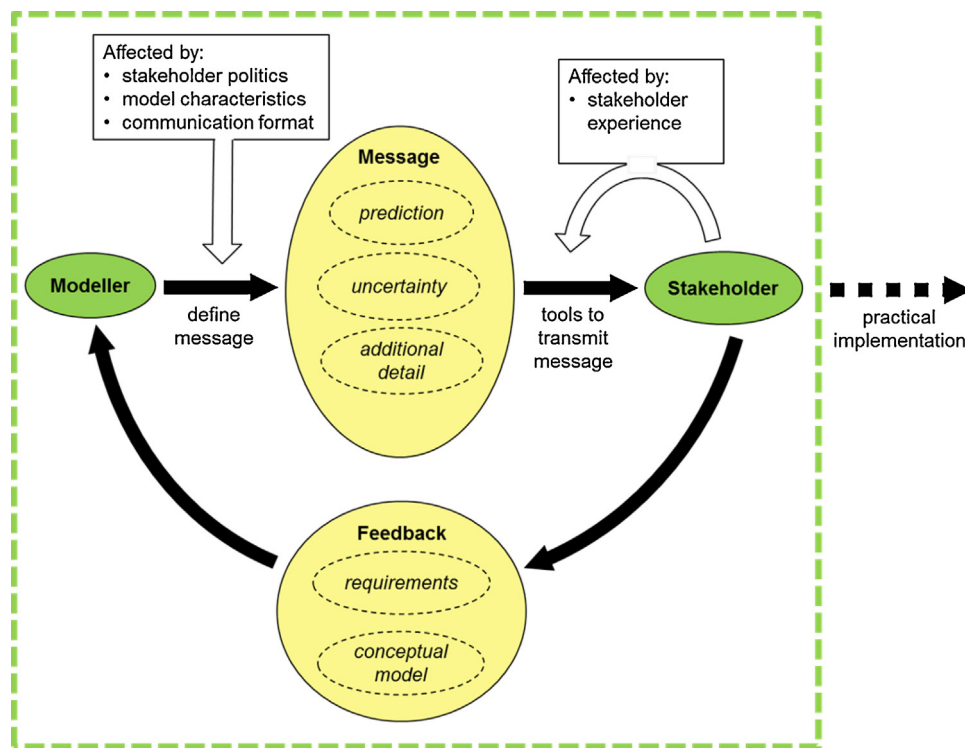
Affected by:
• stakeholder politics
• model characteristics
• communication format

Affected by:
• stakeholder experience

Message

prediction

uncertainty

additional detail

Modeller

define message

tools to transmit message

Stakeholder

practical implementation

Feedback

requirements

conceptual model